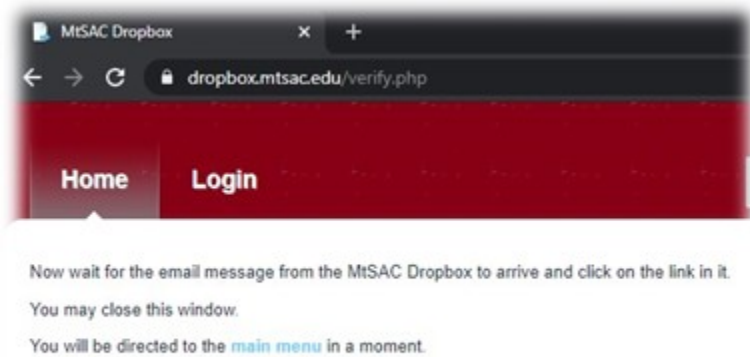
MtSAC Dropbox

dropbox.mtsac.edu/verify.php

Home Login

Now wait for the email message from the MtSAC Dropbox to arrive and click on the link in it.

You may close this window.

You will be directed to the main menu in a moment.